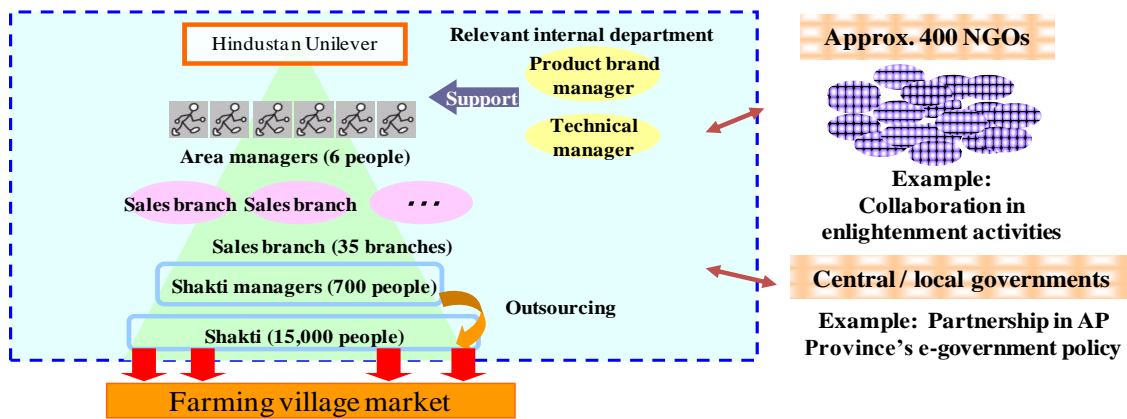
Hindustan Unilever

Relevant internal department

Product brand manager

Support

Technical manager

Area managers (6 people)

Sales branch

Sales branch

...

Sales branch (35 branches)

Shakti managers (700 people)

Outsourcing

Shakti (15,000 people)

Farming village market

Approx. 400 NGOs

Example: Collaboration in enlightenment activities

Central / local governments

Example: Partnership in AP Province's e-government policy